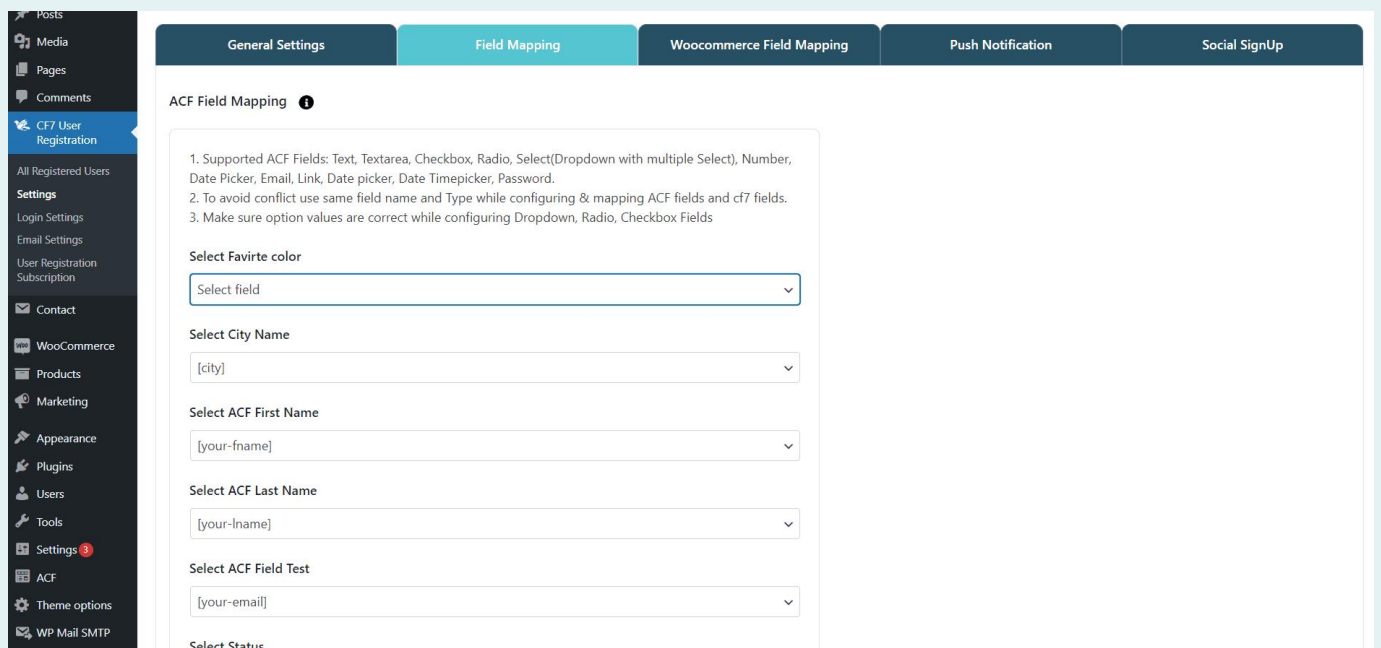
Posts
Media
Pages
Comments
CF7 User Registration
All Registered Users
Settings
Login Settings
Email Settings
User Registration Subscription
Contact
WooCommerce
Products
Marketing
Appearance
Plugins
Users
Tools
Settings 3
ACF
Theme options
WP Mail SMTP

General Settings | Field Mapping | Woocommerce Field Mapping | Push Notification | Social SignUp

ACF Field Mapping

1. Supported ACF Fields: Text, Textarea, Checkbox, Radio, Select(Dropdown with multiple Select), Number, Date Picker, Email, Link, Date picker, Date Timepicker, Password.
2. To avoid conflict use same field name and Type while configuring & mapping ACF fields and cf7 fields.
3. Make sure option values are correct while configuring Dropdown, Radio, Checkbox Fields

Select Favirte color
Select field

Select City Name
[city]

Select ACF First Name
[your-fname]

Select ACF Last Name
[your-lname]

Select ACF Field Test
[your-email]

Select Status